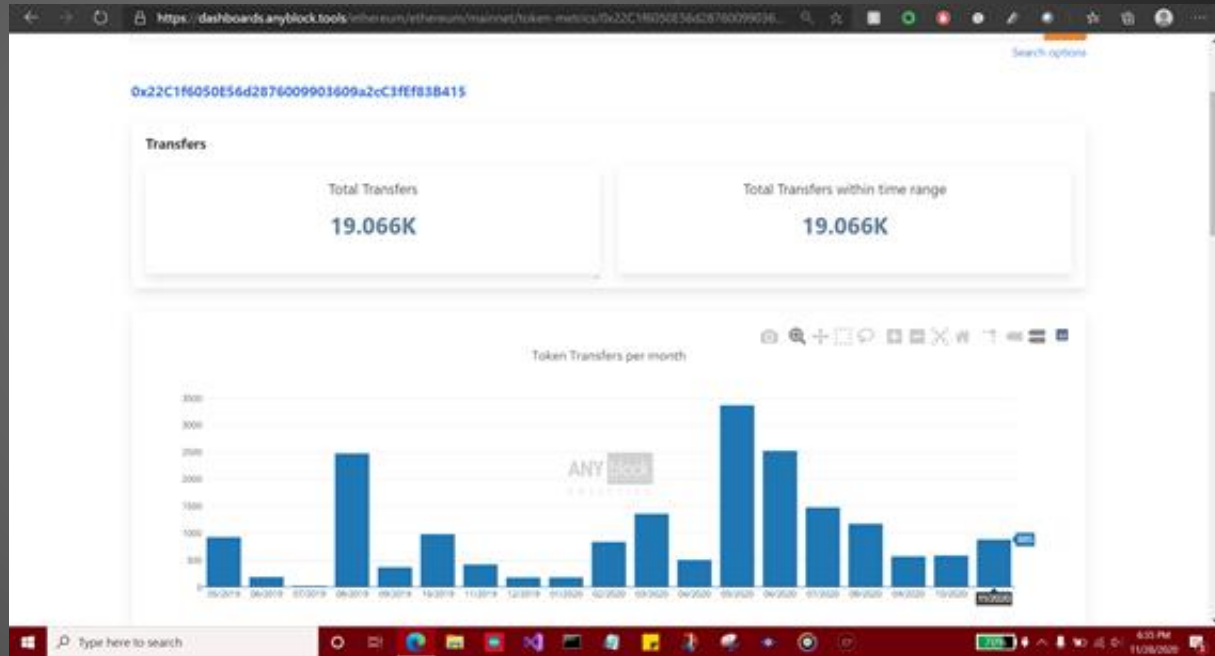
https://dashboards.anyblock.tools/ethereum/ethereum/mainnet/token-metrics/0x22C1f6050E56d28760099036...

Search options

0x22C1f6050E56d2876009903609a2cC3fEf83B415

Transfers

Total Transfers

19.066K

Total Transfers within time range

19.066K

Token Transfers per month

3500
3000
2500
2000
1500
1000
500
0

ANY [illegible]

05/2019 06/2019 07/2019 08/2019 09/2019 10/2019 11/2019 12/2019 01/2020 02/2020 03/2020 04/2020 05/2020 06/2020 07/2020 08/2020 09/2020 10/2020 11/2020

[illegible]

Type here to search

6:35 PM
11/28/2020